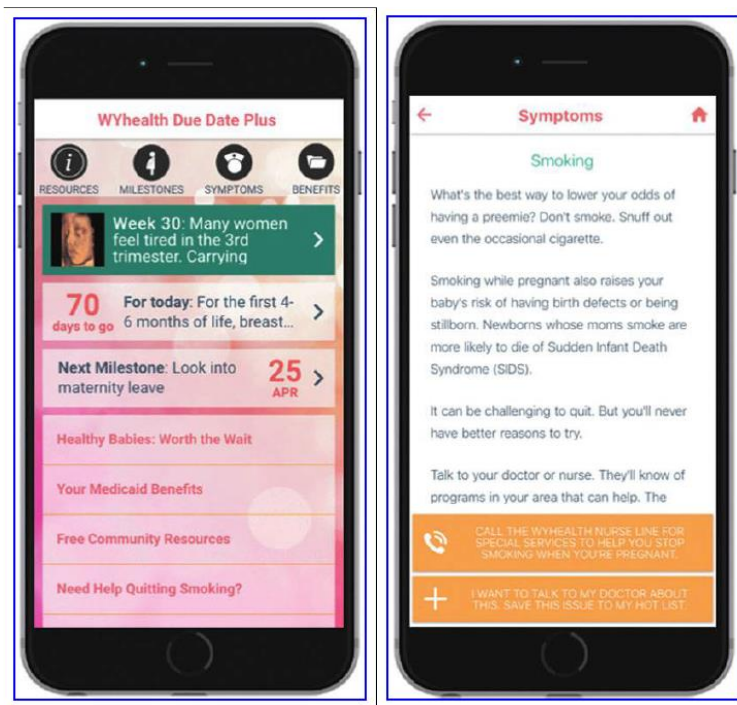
WYhealth Due Date Plus

RESOURCES MILESTONES SYMPTOMS BENEFITS

Week 30: Many women feel tired in the 3rd trimester. Carrying

70 days to go For today: For the first 4-6 months of life, breast...

Next Milestone: Look into maternity leave 25 APR

Healthy Babies: Worth the Wait

Your Medicaid Benefits

Free Community Resources

Need Help Quitting Smoking?

Symptoms

Smoking

What's the best way to lower your odds of having a preemie? Don't smoke. Snuff out even the occasional cigarette.

Smoking while pregnant also raises your baby's risk of having birth defects or being stillborn. Newborns whose moms smoke are more likely to die of Sudden Infant Death Syndrome (SIDS).

It can be challenging to quit. But you'll never have better reasons to try.

Talk to your doctor or nurse. They'll know of programs in your area that can help. The

CALL THE WYHEALTH NURSE LINE FOR SPECIAL SERVICES TO HELP YOU STOP SMOKING WHEN YOU'RE PREGNANT.

I WANT TO TALK TO MY DOCTOR ABOUT THIS. SAVE THIS ISSUE TO MY HOT LIST.